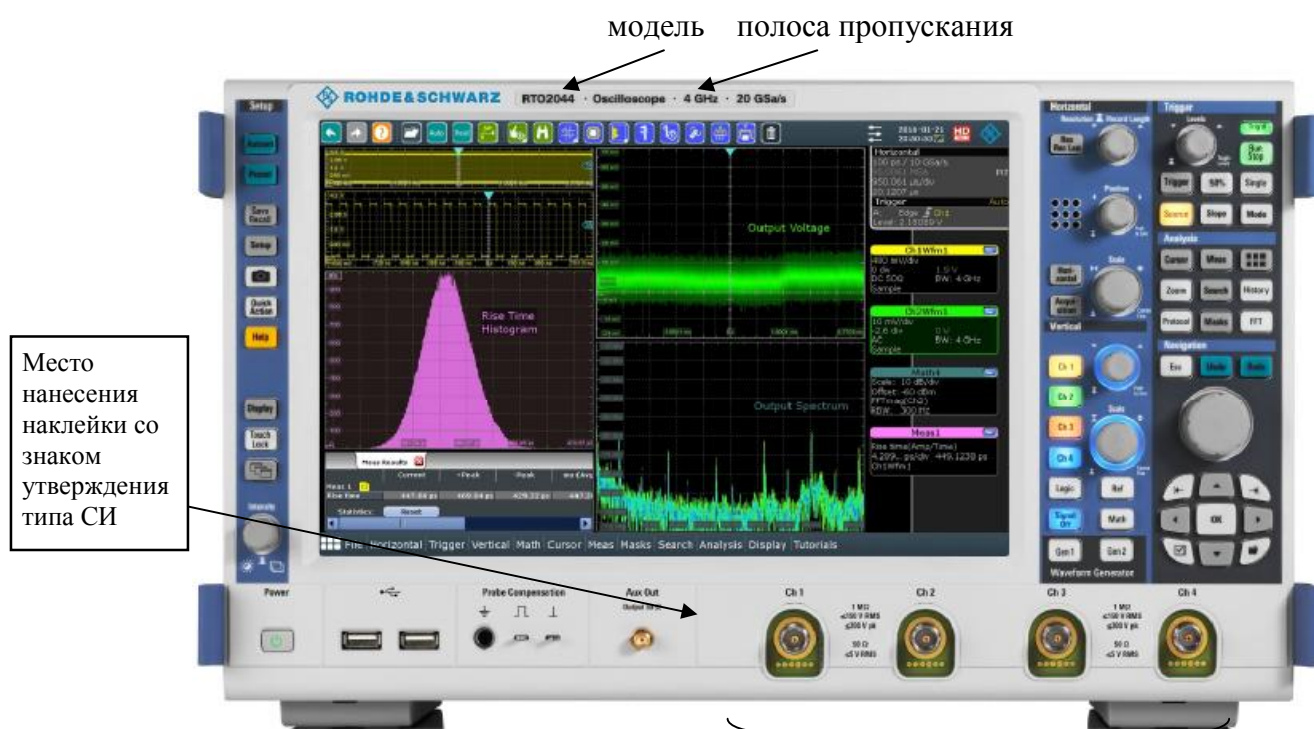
модель полоса пропускания

ROHDE&SCHWARZ RTO2044 · Oscilloscope · 4 GHz · 20 GSa/s

Место нанесения наклейки со знаком утверждения типа СИ

Setup

Save Recall

Setup

Quick Action

Help

Display

Touch Lock

Intensity

Horizontal

Trigger

Output Voltage

Rise Time Histogram

Output Spectrum

Meas Results

Current

+Peak

-Peak

Statistics:

Reset

Ch1Wfm1

Ch2Wfm1

BW: 4 GHz

Math4

Meas1

Rise time(Amp/Time)

File Horizontal Trigger Vertical Math Cursor Meas Masks Search Analysis Display Tutorials

Horizontal

Position

Scale

Vertical

Ch 1

Ch 2

Ch 3

Ch 4

Logic

Ref

Math

Gen1

Gen2

Waveform Generator

Trigger

Run Stop

50%

Single

Source

Slope

Mode

Analysis

Cursor

Meas

Zoom

Search

History

Protocol

Masks

FFT

Navigation

Esc

OK

Power

Probe Compensation

Aux Out

Ch 1

Ch 2

Ch 3

Ch 4

1 MΩ
≤150 V RMS
≤300 V pk

50 Ω
≤5 V RMS